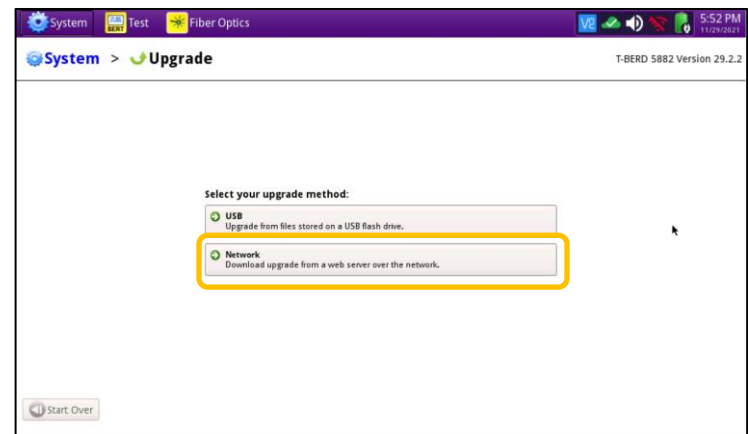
System
Test
Fiber Optics
5:52 PM
11/29/2021

System > Upgrade
T-BERD 5882 Version 29.2.2

Select your upgrade method:

USB
Upgrade from files stored on a USB flash drive.

Network
Download upgrade from a web server over the network.

Start Over